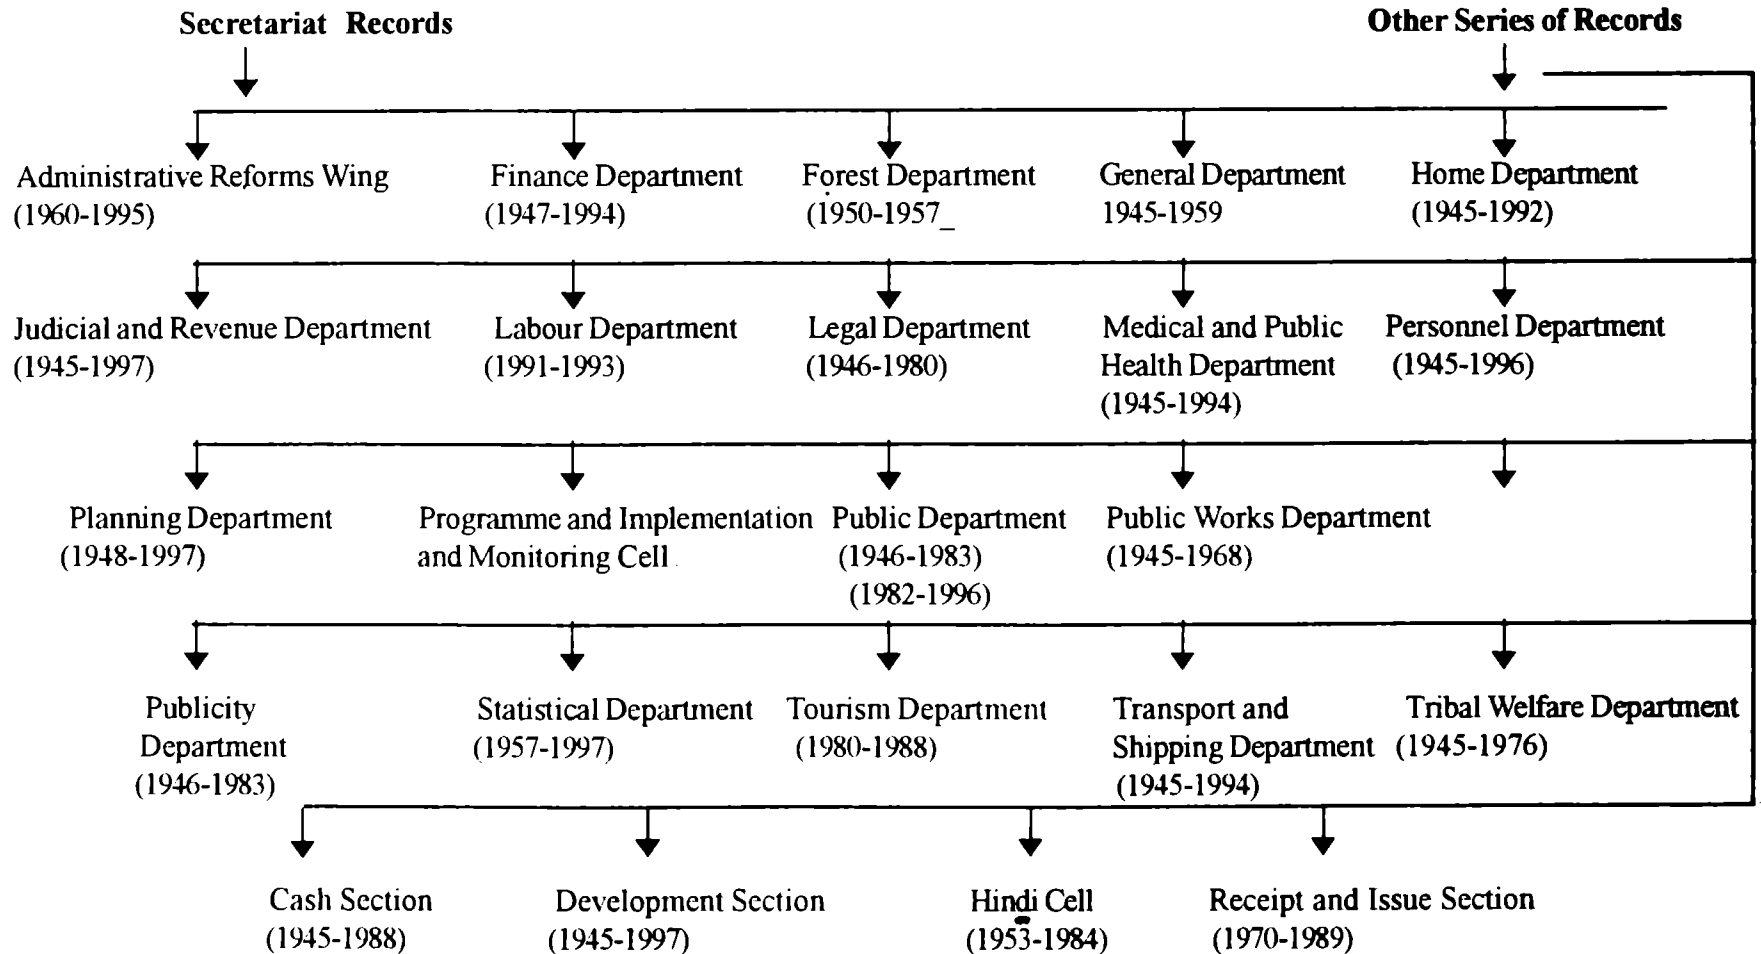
Secretariat Records

Other Series of Records

Administrative Reforms Wing
(1960-1995)

Finance Department
(1947-1994)

Forest Department
(1950-1957_

General Department
1945-1959

Home Department
(1945-1992)

Judicial and Revenue Department
(1945-1997)

Labour Department
(1991-1993)

Legal Department
(1946-1980)

Medical and Public Health Department
(1945-1994)

Personnel Department
(1945-1996)

Planning Department
(1948-1997)

Programme and Implementation and Monitoring Cell

Public Department
(1946-1983)
(1982-1996)

Public Works Department
(1945-1968)

Publicity Department
(1946-1983)

Statistical Department
(1957-1997)

Tourism Department
(1980-1988)

Transport and Shipping Department
(1945-1994)

Tribal Welfare Department
(1945-1976)

Cash Section
(1945-1988)

Development Section
(1945-1997)

Hindi Cell
(1953-1984)

Receipt and Issue Section
(1970-1989)